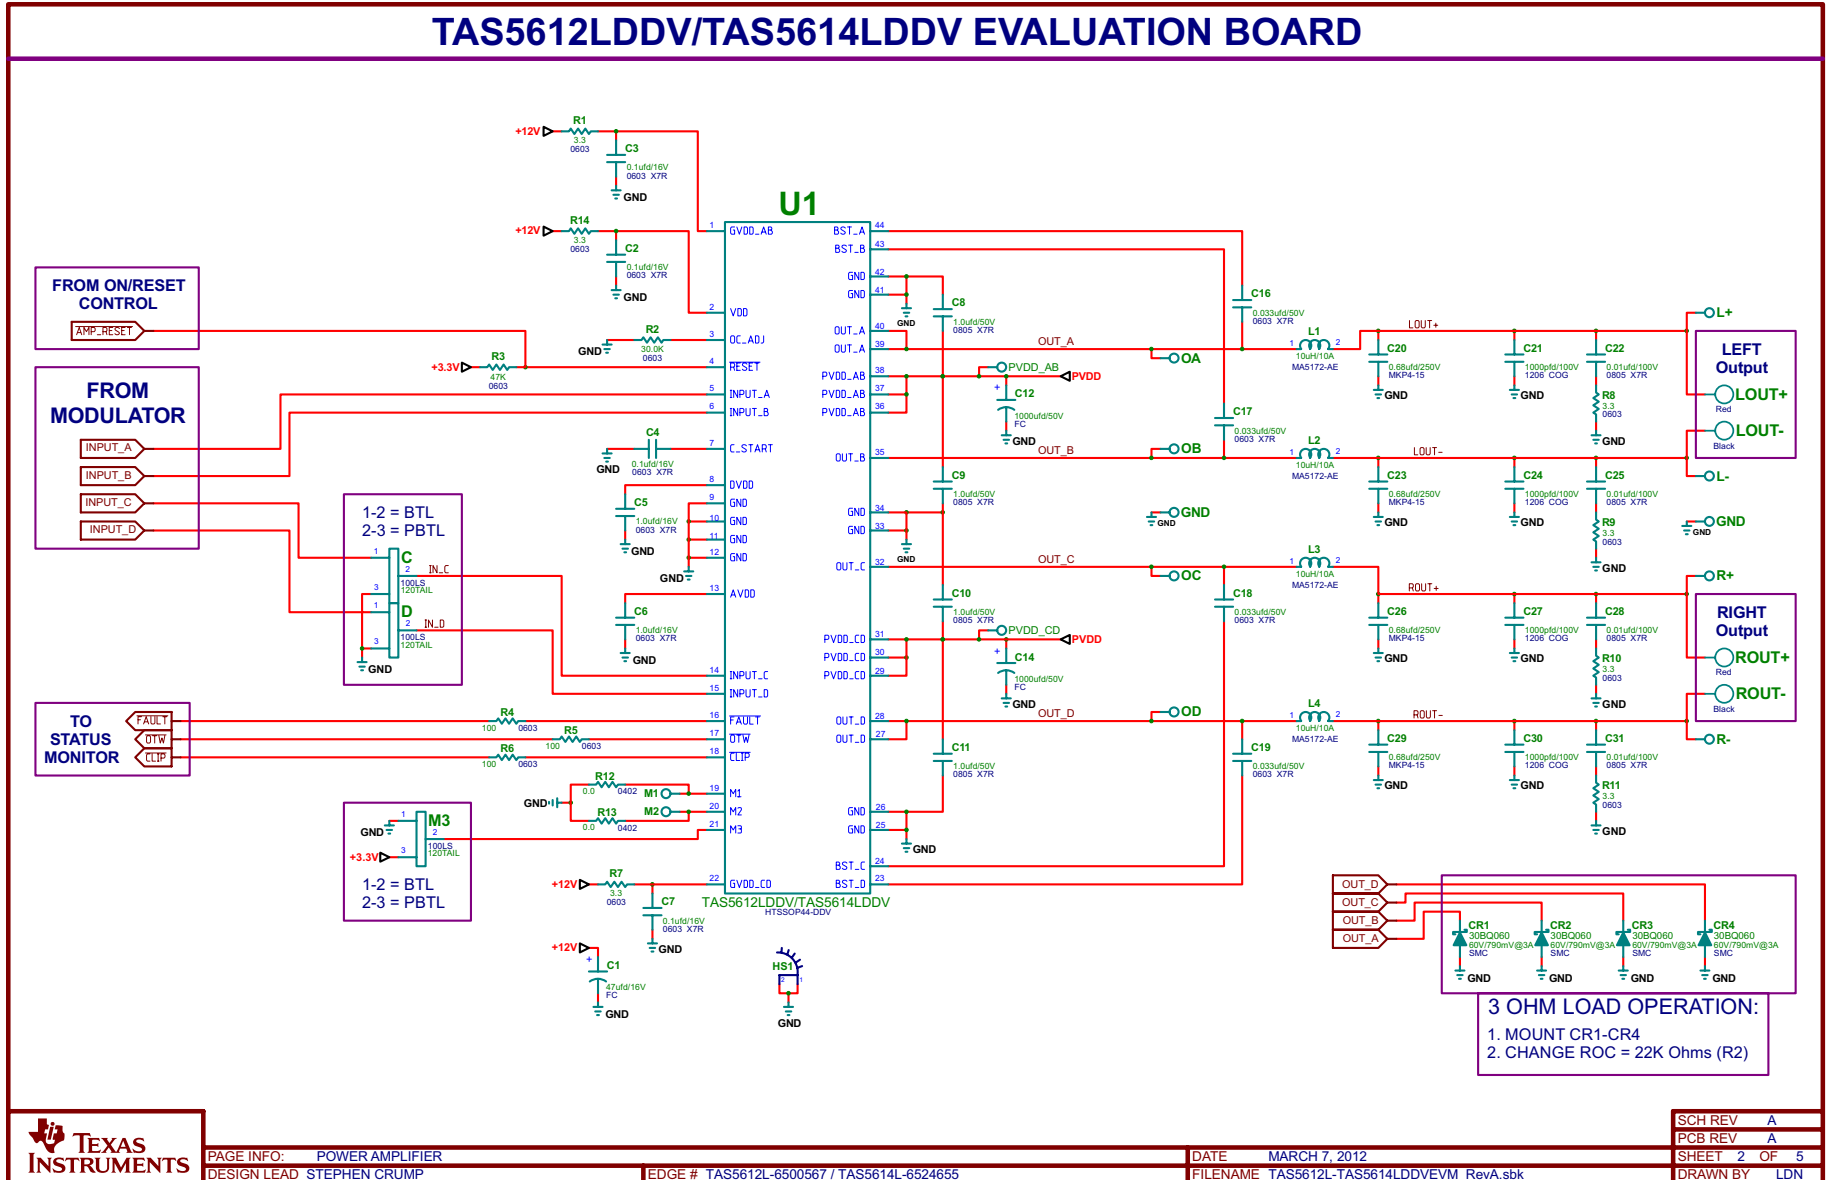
TAS5612LDDV/TAS5614LDDV EVALUATION BOARD

U1

+12V R1 3.3 0603
C3 0.1ufd/16V 0603 X7R GND

+12V R14 3.3 0603
C2 0.1ufd/16V 0603 X7R GND

FROM ON/RESET CONTROL
AMP_RESET

GND R2 30.0K 0603
+3.3V R3 47K 0603

FROM MODULATOR
INPUT_A
INPUT_B
INPUT_C
INPUT_D

C4 0.1ufd/16V 0603 X7R GND
C5 1.0ufd/16V 0603 X7R GND
GND
C6 1.0ufd/16V 0603 X7R GND

1-2 = BTL
2-3 = PBTL
C 100LS 120TAIL IN_C
D 100LS 120TAIL IN_D
GND

TO STATUS MONITOR
FAULT
OTW
CLIP
R4 100 0603
R5 100 0603
R6 100 0603

R12 0.0 0402 M1
GND
R13 0.0 0402 M2

GND M3 100LS 120TAIL
+3.3V
1-2 = BTL
2-3 = PBTL

+12V R7 3.3 0603
C7 0.1ufd/16V 0603 X7R GND
+12V C1 47ufd/16V FC GND
HS1 GND

1 GVDD_AB
2 VDD
3 OC_ADJ
4 RESET
5 INPUT_A
6 INPUT_B
7 C_START
8 DVDD
9 GND
10 GND
11 GND
12 GND
13 AVDD
14 INPUT_C
15 INPUT_D
16 FAULT
17 OTW
18 CLIP
19 M1
20 M2
21 M3
22 GVDD_CD

BST_A 44
BST_B 43
GND 42
GND 41
OUT_A 40
OUT_A 39
PVDD_AB 38
PVDD_AB 37
PVDD_AB 36
OUT_B 35
GND 34
GND 33
OUT_C 32
PVDD_CD 31
PVDD_CD 30
PVDD_CD 29
OUT_D 28
OUT_D 27
GND 26
GND 25
BST_C 24
BST_D 23

TAS5612LDDV/TAS5614LDDV
HTSSOP44-DDV

GND
C8 1.0ufd/50V 0805 X7R
OUT_A OA
PVDD_AB PVDD
C12 1000ufd/50V FC GND
OUT_B OB
C9 1.0ufd/50V 0805 X7R
GND GND
GND
OUT_C OC
C10 1.0ufd/50V 0805 X7R
PVDD_CD PVDD
C14 1000ufd/50V FC GND
OUT_D OD
C11 1.0ufd/50V 0805 X7R
GND

C16 0.033ufd/50V 0603 X7R
C17 0.033ufd/50V 0603 X7R
C18 0.033ufd/50V 0603 X7R
C19 0.033ufd/50V 0603 X7R

L1 10uH/10A MA5172-AE
L2 10uH/10A MA5172-AE
L3 10uH/10A MA5172-AE
L4 10uH/10A MA5172-AE

LOUT+
LOUT-
ROUT+
ROUT-

C20 0.68ufd/250V MKP4-15 GND
C21 1000pfd/100V 1206 COG GND
C22 0.01ufd/100V 0805 X7R
R8 3.3 0603 GND
C23 0.68ufd/250V MKP4-15 GND
C24 1000pfd/100V 1206 COG GND
C25 0.01ufd/100V 0805 X7R
R9 3.3 0603 GND
C26 0.68ufd/250V MKP4-15 GND
C27 1000pfd/100V 1206 COG GND
C28 0.01ufd/100V 0805 X7R
R10 3.3 0603 GND
C29 0.68ufd/250V MKP4-15 GND
C30 1000pfd/100V 1206 COG GND
C31 0.01ufd/100V 0805 X7R
R11 3.3 0603 GND

L+
LEFT Output
LOUT+ Red
LOUT- Black
L-
GND GND
R+
RIGHT Output
ROUT+ Red
ROUT- Black
R-

OUT_D
OUT_C
OUT_B
OUT_A
CR1 30BQ060 60V/790mV@3A SMC GND
CR2 30BQ060 60V/790mV@3A SMC GND
CR3 30BQ060 60V/790mV@3A SMC GND
CR4 30BQ060 60V/790mV@3A SMC GND

3 OHM LOAD OPERATION:
1. MOUNT CR1-CR4
2. CHANGE ROC = 22K Ohms (R2)

TEXAS INSTRUMENTS
PAGE INFO: POWER AMPLIFIER
DESIGN LEAD STEPHEN CRUMP
EDGE # TAS5612L-6500567 / TAS5614L-6524655
DATE MARCH 7, 2012
FILENAME TAS5612L-TAS5614LDDVEVM_RevA.sbk
SCH REV A
PCB REV A
SHEET 2 OF 5
DRAWN BY LDN